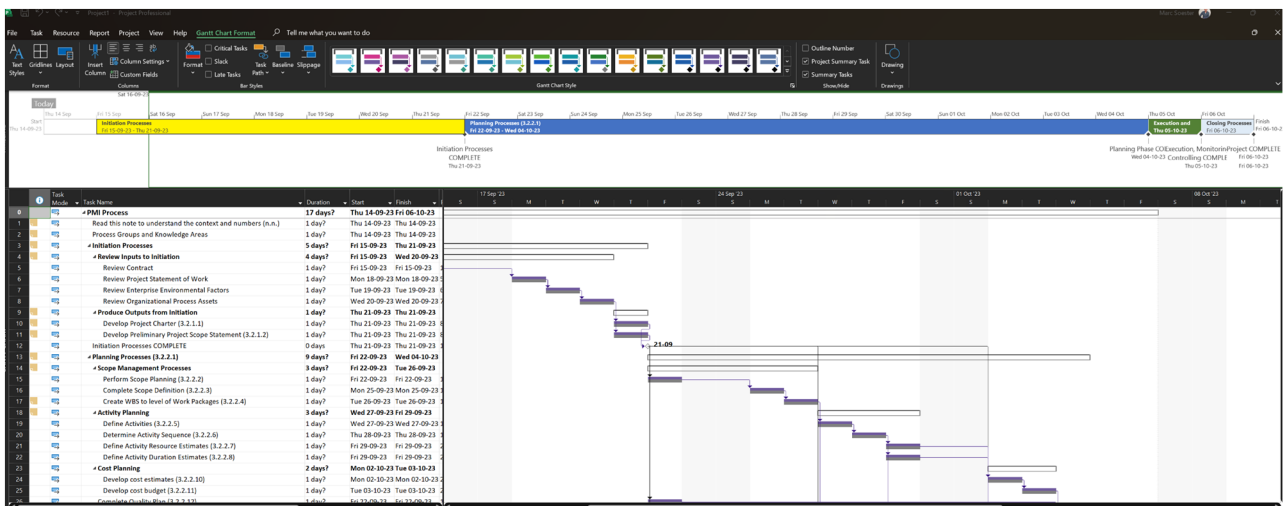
Project1 - Project Professional

File Task Resource Report Project View Help Gantt Chart Format Tell me what you want to do

Text Styles Gridlines Layout Insert Column Column Settings Custom Fields Format Critical Tasks Slack Late Tasks Task Path Baseline Slippage Outline Number Project Summary Task Summary Tasks Drawing

Format Columns Bar Styles Gantt Chart Style Show/Hide Drawings

Today

Sat 16-09-23

Thu 14 Sep | Fri 15 Sep | Sat 16 Sep | Sun 17 Sep | Mon 18 Sep | Tue 19 Sep | Wed 20 Sep | Thu 21 Sep | Fri 22 Sep | Sat 23 Sep | Sun 24 Sep | Mon 25 Sep | Tue 26 Sep | Wed 27 Sep | Thu 28 Sep | Fri 29 Sep | Sat 30 Sep | Sun 01 Oct | Mon 02 Oct | Tue 03 Oct | Wed 04 Oct | Thu 05 Oct | Fri 06 Oct | Finish

Start Thu 14-09-23

Initiation Processes Fri 15-09-23 - Thu 21-09-23

Planning Processes (3.2.2.1) Fri 22-09-23 - Wed 04-10-23

Execution and Thu 05-10-23

Closing Processes Fri 06-10-23

Fri 06-10-2

Initiation Processes COMPLETE Thu 21-09-23

Planning Phase CO Wed 04-10-23

Execution, Monitorin Controlling COMPLE Thu 05-10-23

Project COMPLETE Fri 06-10-23 Fri 06-10-23

| | | Task Mode | Task Name | Duration | Start | Finish |
|---|---|---|---|---|---|---|
| 0 | | | PMI Process | 17 days? | Thu 14-09-23 | Fri 06-10-23 |
| 1 | | | Read this note to understand the context and numbers (n.n.) | 1 day? | Thu 14-09-23 | Thu 14-09-23 |
| 2 | | | Process Groups and Knowledge Areas | 1 day? | Thu 14-09-23 | Thu 14-09-23 |
| 3 | | | Initiation Processes | 5 days? | Fri 15-09-23 | Thu 21-09-23 |
| 4 | | | Review Inputs to Initiation | 4 days? | Fri 15-09-23 | Wed 20-09-23 |
| 5 | | | Review Contract | 1 day? | Fri 15-09-23 | Fri 15-09-23 |
| 6 | | | Review Project Statement of Work | 1 day? | Mon 18-09-23 | Mon 18-09-23 |
| 7 | | | Review Enterprise Environmental Factors | 1 day? | Tue 19-09-23 | Tue 19-09-23 |
| 8 | | | Review Organizational Process Assets | 1 day? | Wed 20-09-23 | Wed 20-09-23 |
| 9 | | | Produce Outputs from Initiation | 1 day? | Thu 21-09-23 | Thu 21-09-23 |
| 10 | | | Develop Project Charter (3.2.1.1) | 1 day? | Thu 21-09-23 | Thu 21-09-23 |
| 11 | | | Develop Preliminary Project Scope Statement (3.2.1.2) | 1 day? | Thu 21-09-23 | Thu 21-09-23 |
| 12 | | | Initiation Processes COMPLETE | 0 days | Thu 21-09-23 | Thu 21-09-23 |
| 13 | | | Planning Processes (3.2.2.1) | 9 days? | Fri 22-09-23 | Wed 04-10-23 |
| 14 | | | Scope Management Processes | 3 days? | Fri 22-09-23 | Tue 26-09-23 |
| 15 | | | Perform Scope Planning (3.2.2.2) | 1 day? | Fri 22-09-23 | Fri 22-09-23 |
| 16 | | | Complete Scope Definition (3.2.2.3) | 1 day? | Mon 25-09-23 | Mon 25-09-23 |
| 17 | | | Create WBS to level of Work Packages (3.2.2.4) | 1 day? | Tue 26-09-23 | Tue 26-09-23 |
| 18 | | | Activity Planning | 3 days? | Wed 27-09-23 | Fri 29-09-23 |
| 19 | | | Define Activities (3.2.2.5) | 1 day? | Wed 27-09-23 | Wed 27-09-23 |
| 20 | | | Determine Activity Sequence (3.2.2.6) | 1 day? | Thu 28-09-23 | Thu 28-09-23 |
| 21 | | | Define Activity Resource Estimates (3.2.2.7) | 1 day? | Fri 29-09-23 | Fri 29-09-23 |
| 22 | | | Define Activity Duration Estimates (3.2.2.8) | 1 day? | Fri 29-09-23 | Fri 29-09-23 |
| 23 | | | Cost Planning | 2 days? | Mon 02-10-23 | Tue 03-10-23 |
| 24 | | | Develop cost estimates (3.2.2.10) | 1 day? | Mon 02-10-23 | Mon 02-10-23 |
| 25 | | | Develop cost budget (3.2.2.11) | 1 day? | Tue 03-10-23 | Tue 03-10-23 |
| 26 | | | Complete Quality Plan (3.2.2.12) | 1 day? | Fri 22-09-23 | Fri 22-09-23 |

17 Sep '23 | 24 Sep '23 | 01 Oct '23 | 08 Oct '23

S S M T W T F S S M T W T F S S M T W T F S S M

21-09